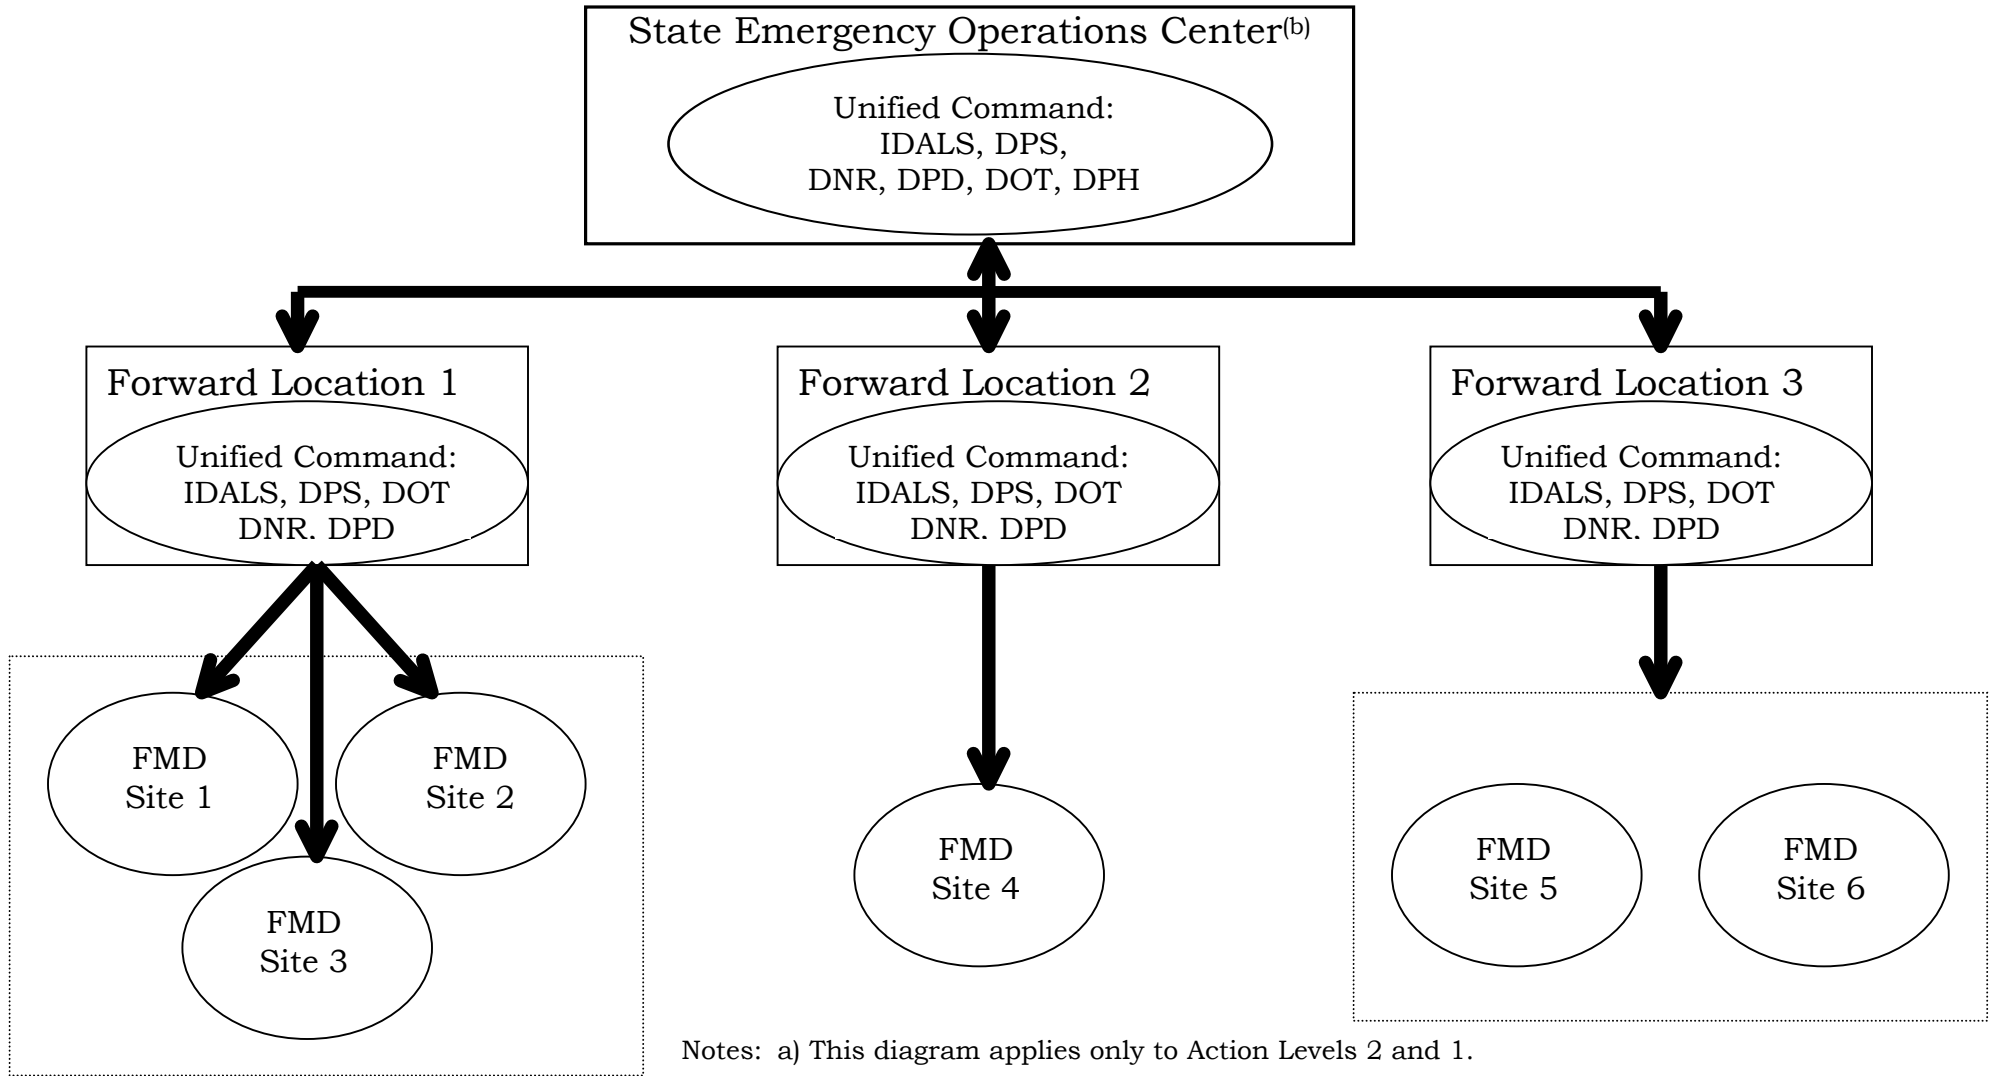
State Emergency Operations Center$^{(b)}$

Unified Command:
IDALS, DPS,
DNR, DPD, DOT, DPH

Forward Location 1

Unified Command:
IDALS, DPS, DOT
DNR. DPD

Forward Location 2

Unified Command:
IDALS, DPS, DOT
DNR. DPD

Forward Location 3

Unified Command:
IDALS, DPS, DOT
DNR. DPD

FMD
Site 1

FMD
Site 2

FMD
Site 3

FMD
Site 4

FMD
Site 5

FMD
Site 6

Notes: a) This diagram applies only to Action Levels 2 and 1.